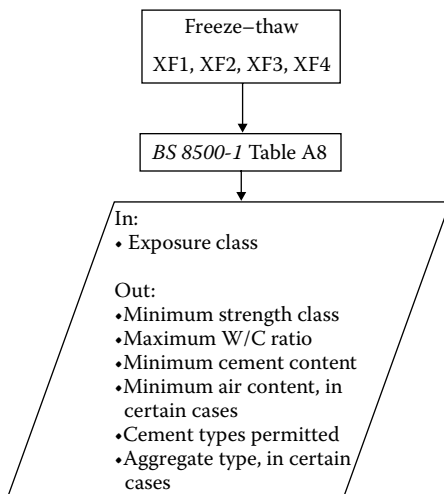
Freeze–thaw
XF1, XF2, XF3, XF4

BS 8500-1 Table A8

In:
• Exposure class

Out:
• Minimum strength class
• Maximum W/C ratio
• Minimum cement content
• Minimum air content, in certain cases
• Cement types permitted
• Aggregate type, in certain cases